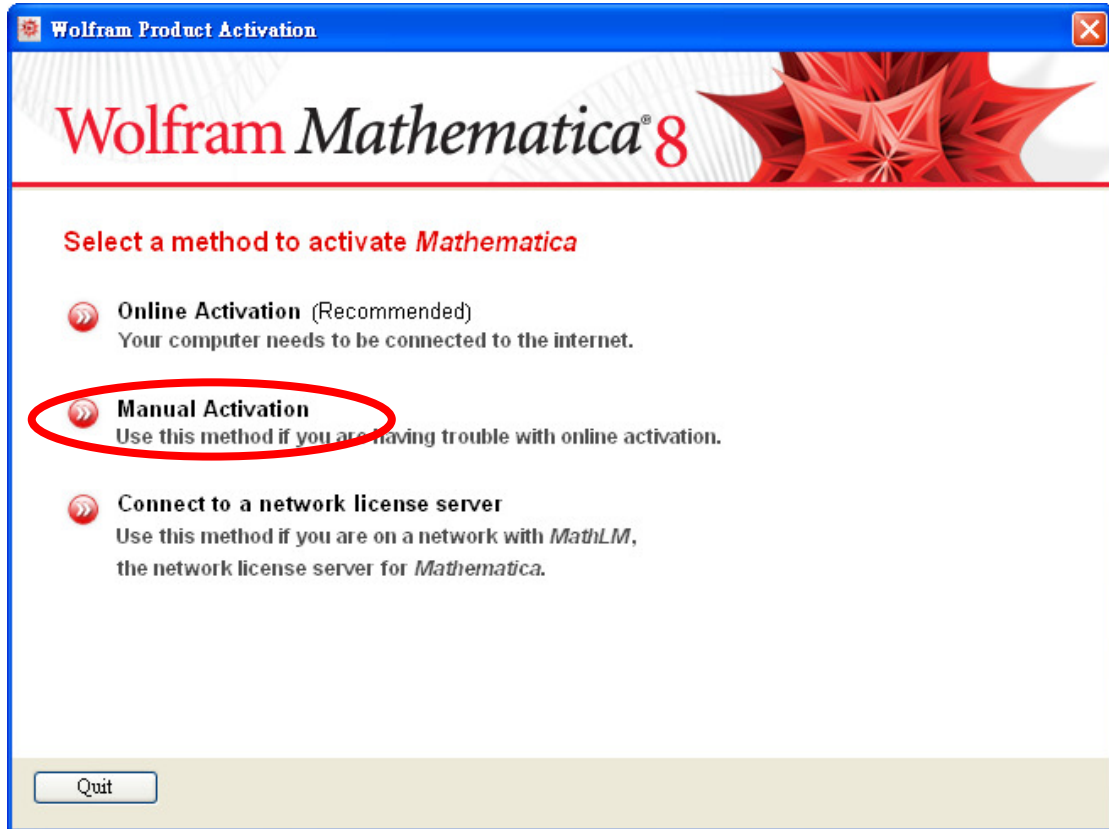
Wolfram Product Activation

Wolfram Mathematica® 8

Select a method to activate Mathematica

Online Activation (Recommended)
Your computer needs to be connected to the internet.

Manual Activation
Use this method if you are having trouble with online activation.

Connect to a network license server
Use this method if you are on a network with MathLM, the network license server for Mathematica.

Quit